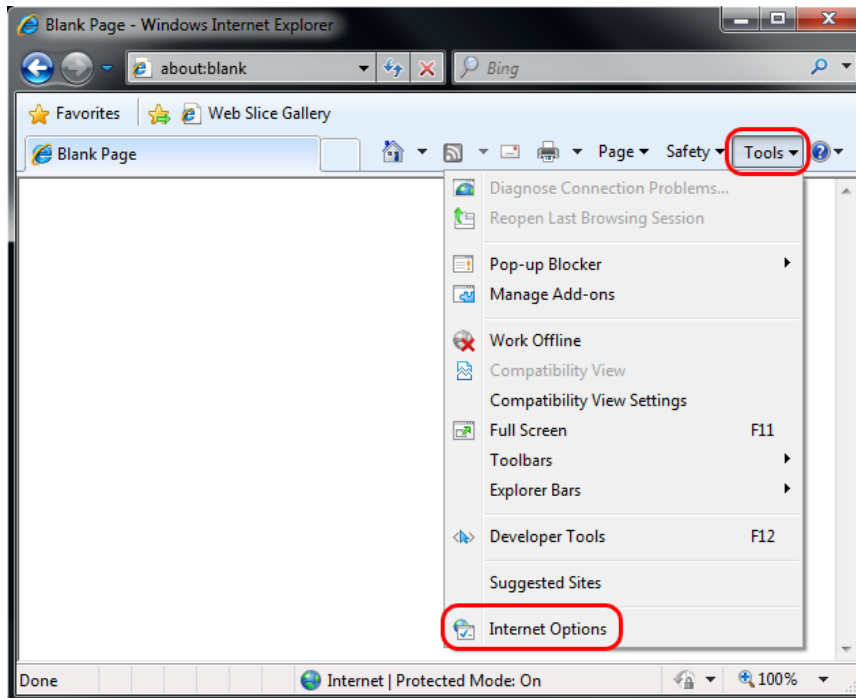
Blank Page - Windows Internet Explorer

about:blank

Bing

Favorites

Web Slice Gallery

Blank Page

Page ▾ Safety ▾ Tools ▾

Diagnose Connection Problems...
Reopen Last Browsing Session

Pop-up Blocker
Manage Add-ons

Work Offline
Compatibility View
Compatibility View Settings
Full Screen F11
Toolbars
Explorer Bars

Developer Tools F12

Suggested Sites

Internet Options

Done

Internet | Protected Mode: On

100%